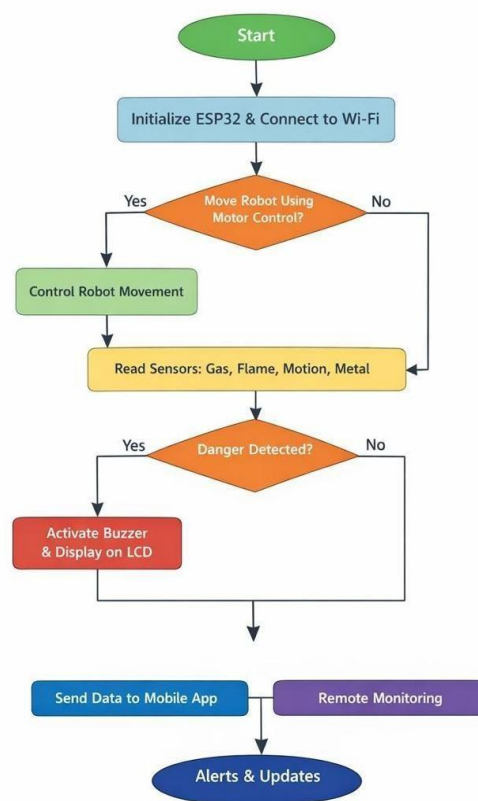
Start

Initialize ESP32 & Connect to Wi-Fi

Yes

Move Robot Using Motor Control?

No

Control Robot Movement

Read Sensors: Gas, Flame, Motion, Metal

Yes

Danger Detected?

No

Activate Buzzer & Display on LCD

Send Data to Mobile App

Remote Monitoring

Alerts & Updates